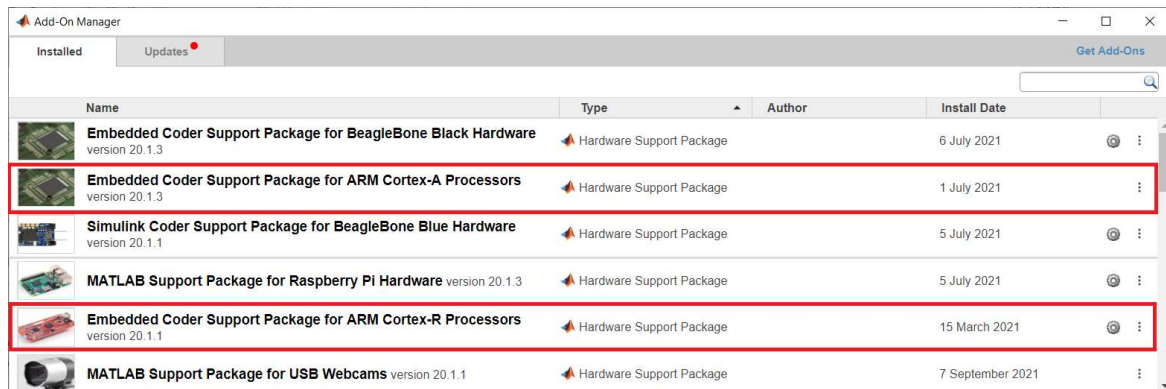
Add-On Manager

Installed | Updates | Get Add-Ons

| Name | Type | Author | Install Date |
|---|---|---|---|
| Embedded Coder Support Package for BeagleBone Black Hardware version 20.1.3 | Hardware Support Package | | 6 July 2021 |
| Embedded Coder Support Package for ARM Cortex-A Processors version 20.1.3 | Hardware Support Package | | 1 July 2021 |
| Simulink Coder Support Package for BeagleBone Blue Hardware version 20.1.1 | Hardware Support Package | | 5 July 2021 |
| MATLAB Support Package for Raspberry Pi Hardware version 20.1.3 | Hardware Support Package | | 5 July 2021 |
| Embedded Coder Support Package for ARM Cortex-R Processors version 20.1.1 | Hardware Support Package | | 15 March 2021 |
| MATLAB Support Package for USB Webcams version 20.1.1 | Hardware Support Package | | 7 September 2021 |